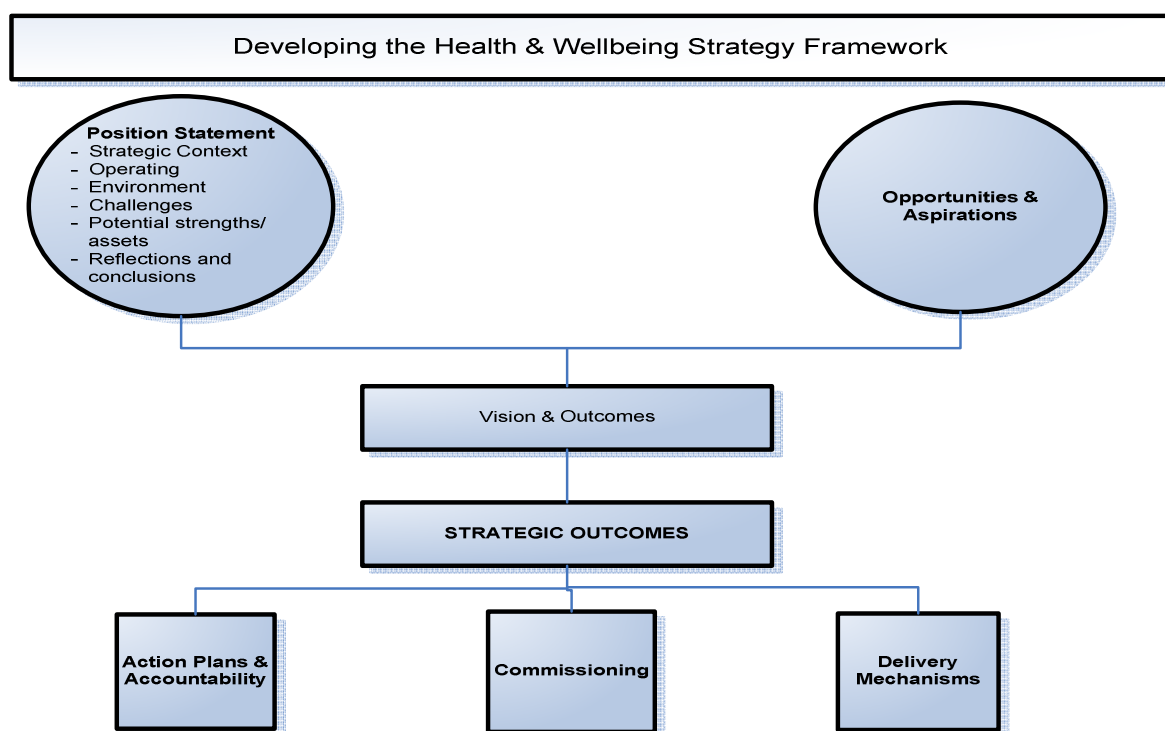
Developing the Health & Wellbeing Strategy Framework

Position Statement
- Strategic Context
- Operating
- Environment
- Challenges
- Potential strengths/ assets
- Reflections and conclusions

Opportunities & Aspirations

Vision & Outcomes

STRATEGIC OUTCOMES

Action Plans & Accountability

Commissioning

Delivery Mechanisms